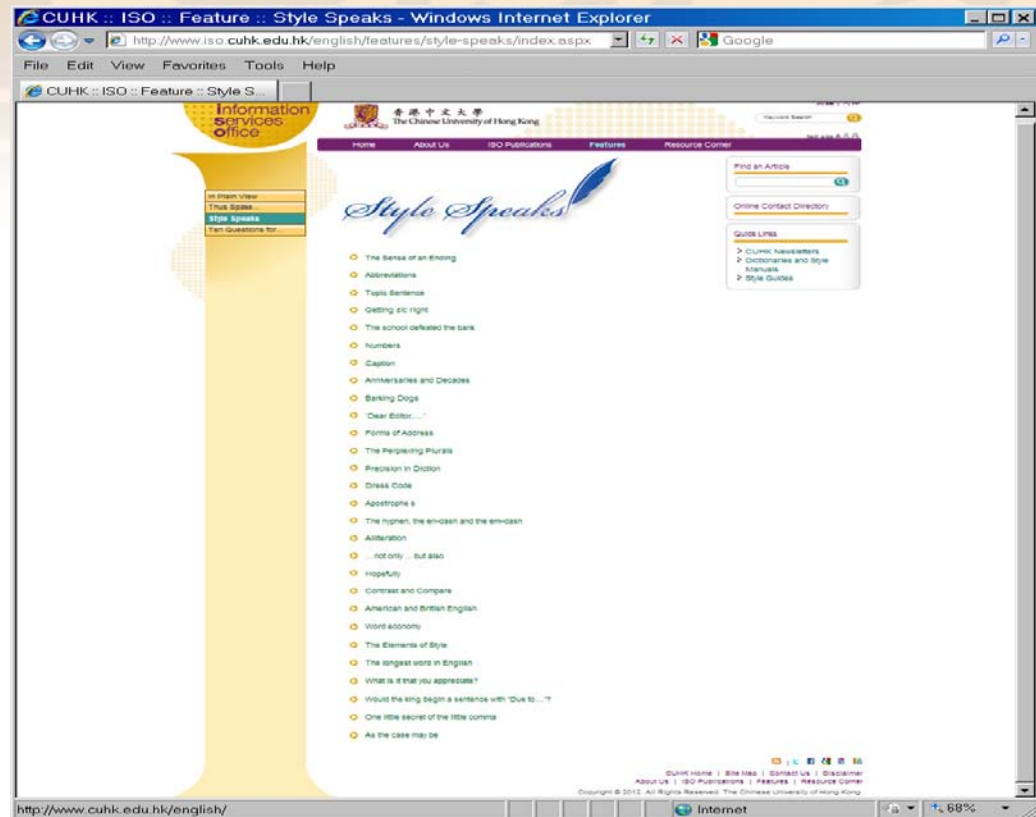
CUHK :: ISO :: Feature :: Style Speaks - Windows Internet Explorer

http://www.iso.cuhk.edu.hk/english/features/style-speaks/index.aspx

Google

File Edit View Favorites Tools Help

CUHK :: ISO :: Feature :: Style S...

Information Services Office

香港中文大學 The Chinese University of Hong Kong

Keyword Search

Home About Us ISO Publications Features Resource Corner

In Plain View
Thus Spake...
Style Speaks
Ten Questions for...

Style Speaks

Find an Article

Online Contact Directory

Quick Links
CUHK Newsletters
Dictionaries and Style Manuals
Style Guides

The Sense of an Ending
Abbreviations
Topic Sentence
Getting sic right
The school defeated the bank
Numbers
Caption
Anniversaries and Decades
Barking Dogs
'Dear Editor.....'
Forms of Address
The Perplexing Plurals
Precision in Diction
Dress Code
Apostrophe s
The hyphen, the en-dash and the em-dash
Alliteration
... not only ... but also
Hopefully
Contrast and Compare
American and British English
Word economy
The Elements of Style
The longest word in English
What is it that you appreciate?
Would the king begin a sentence with "Due to..."?
One little secret of the little comma
As the case may be

CUHK Home | Site Map | Contact Us | Disclaimer
About Us | ISO Publications | Features | Resource Corner
Copyright © 2012. All Rights Reserved. The Chinese University of Hong Kong

http://www.cuhk.edu.hk/english/

Internet

68%